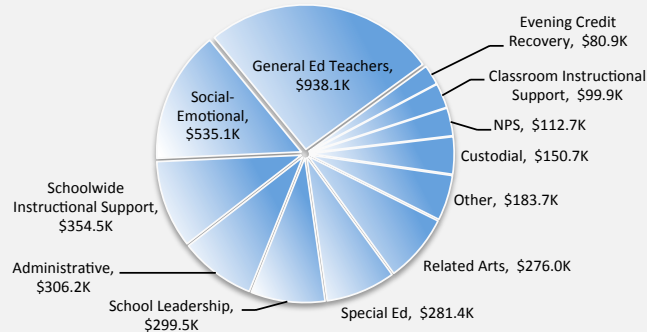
General Ed Teachers, $938.1K

Evening Credit Recovery, $80.9K

Classroom Instructional Support, $99.9K

NPS, $112.7K

Custodial, $150.7K

Other, $183.7K

Related Arts, $276.0K

Special Ed, $281.4K

School Leadership, $299.5K

Administrative, $306.2K

Schoolwide Instructional Support, $354.5K

Social-Emotional, $535.1K